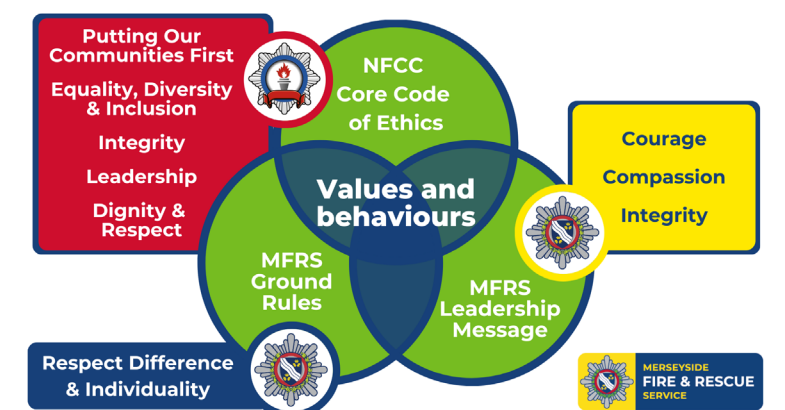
Putting Our Communities First

Equality, Diversity & Inclusion

Integrity

Leadership

Dignity & Respect

NFCC Core Code of Ethics

Values and behaviours

Courage

Compassion

Integrity

MFRS Ground Rules

MFRS Leadership Message

Respect Difference & Individuality

MERSEYSIDE FIRE & RESCUE SERVICE